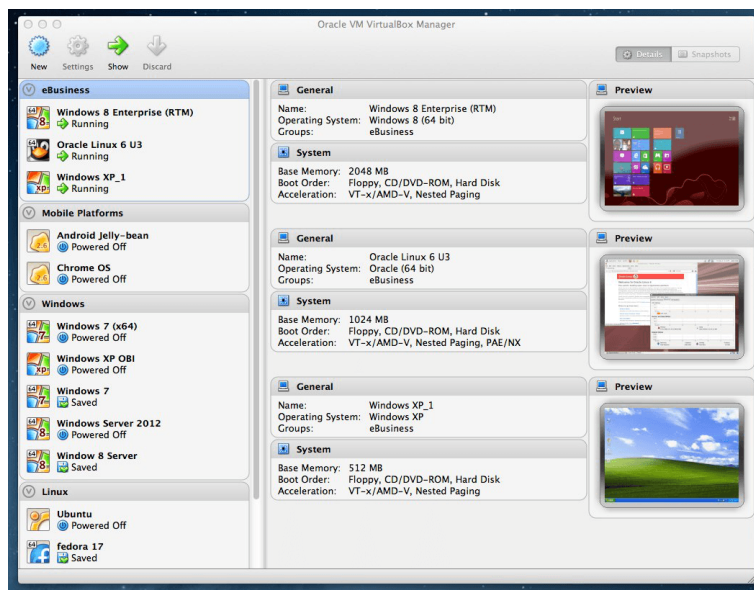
Oracle VM VirtualBox Manager

New Settings Show Discard

Details Snapshots

eBusiness

Windows 8 Enterprise (RTM)
Running

Oracle Linux 6 U3
Running

Windows XP_1
Running

Mobile Platforms

Android Jelly-bean
Powered Off

Chrome OS
Powered Off

Windows

Windows 7 (x64)
Powered Off

Windows XP OBI
Powered Off

Windows 7
Saved

Windows Server 2012
Powered Off

Window 8 Server
Saved

Linux

Ubuntu
Powered Off

fedora 17
Saved

General
Name: Windows 8 Enterprise (RTM)
Operating System: Windows 8 (64 bit)
Groups: eBusiness

System
Base Memory: 2048 MB
Boot Order: Floppy, CD/DVD-ROM, Hard Disk
Acceleration: VT-x/AMD-V, Nested Paging

Preview

General
Name: Oracle Linux 6 U3
Operating System: Oracle (64 bit)
Groups: eBusiness

System
Base Memory: 1024 MB
Boot Order: Floppy, CD/DVD-ROM, Hard Disk
Acceleration: VT-x/AMD-V, Nested Paging, PAE/NX

Preview

General
Name: Windows XP_1
Operating System: Windows XP
Groups: eBusiness

System
Base Memory: 512 MB
Boot Order: Floppy, CD/DVD-ROM, Hard Disk
Acceleration: VT-x/AMD-V, Nested Paging

Preview